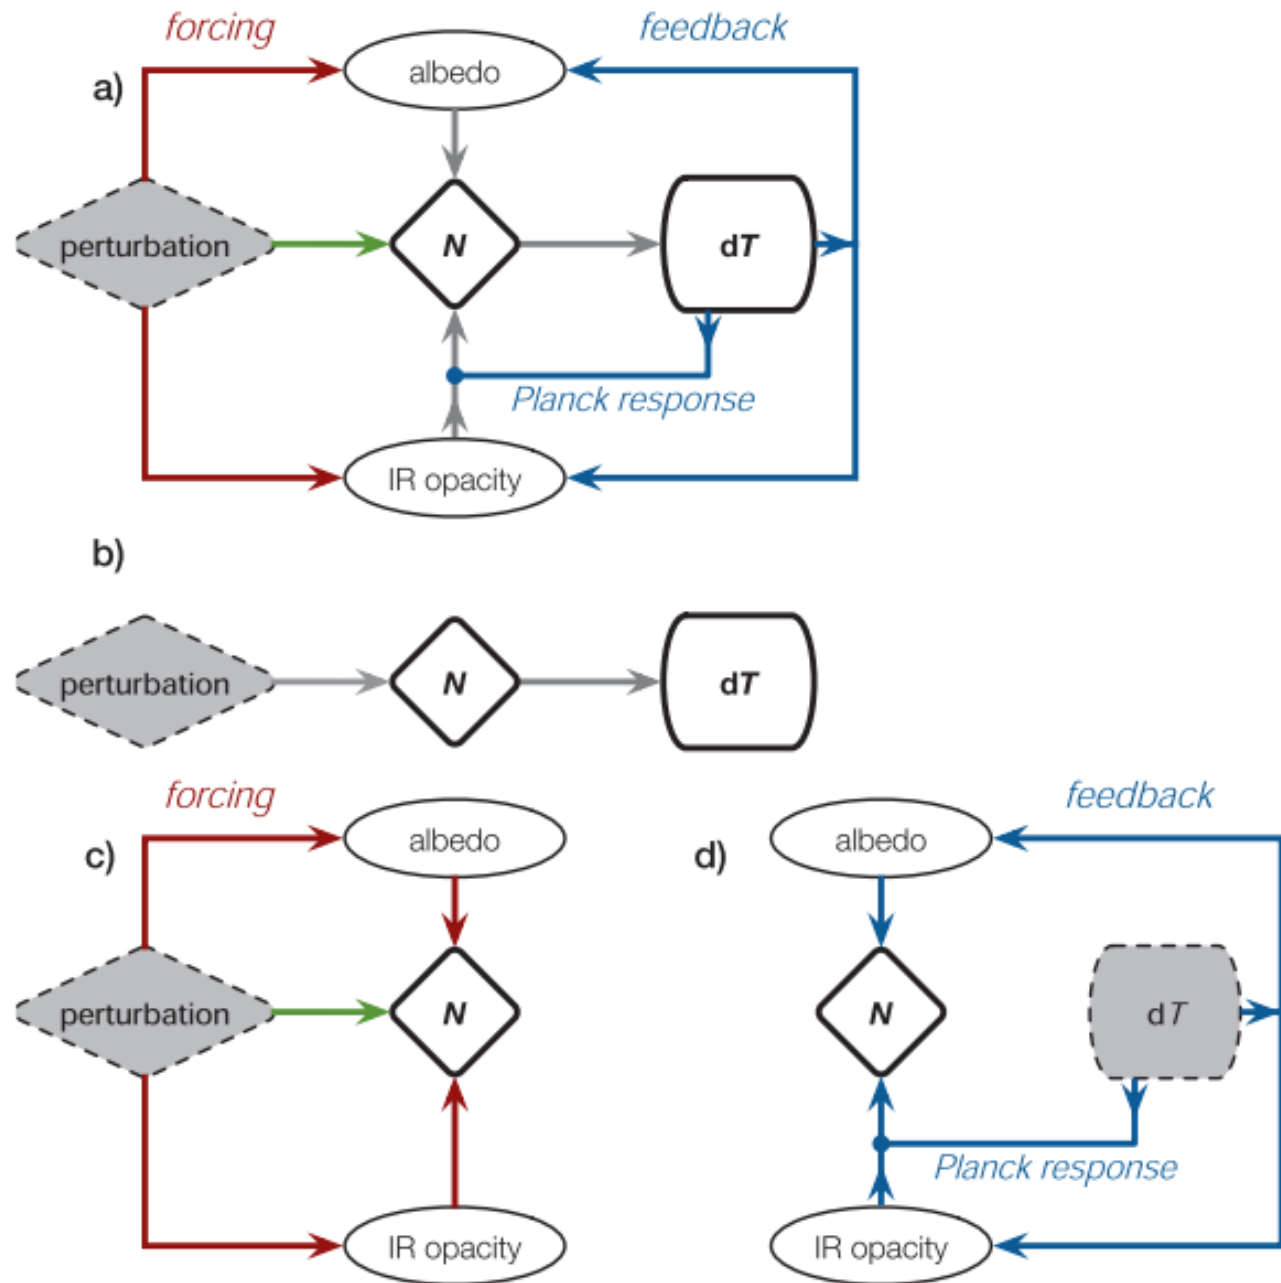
a)
forcing
feedback
albedo
perturbation
$N$
d$T$
Planck response
IR opacity

b)
perturbation
$N$
d$T$

c)
forcing
albedo
perturbation
$N$
IR opacity

d)
feedback
albedo
$N$
d$T$
Planck response
IR opacity